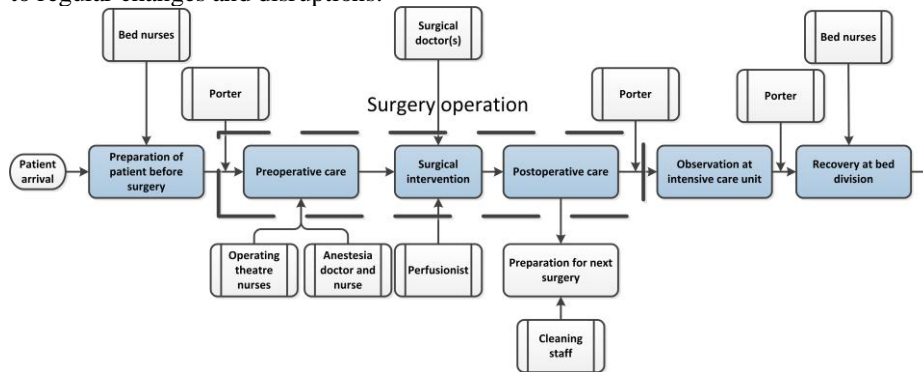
to regular changes and disruptions.

Bed nurses

Surgical doctor(s)

Bed nurses

Porter

Porter

Porter

Surgery operation

Patient arrival

Preparation of patient before surgery

Preoperative care

Surgical intervention

Postoperative care

Observation at intensive care unit

Recovery at bed division

Operating theatre nurses

Anestesia doctor and nurse

Perfusionist

Preparation for next surgery

Cleaning staff